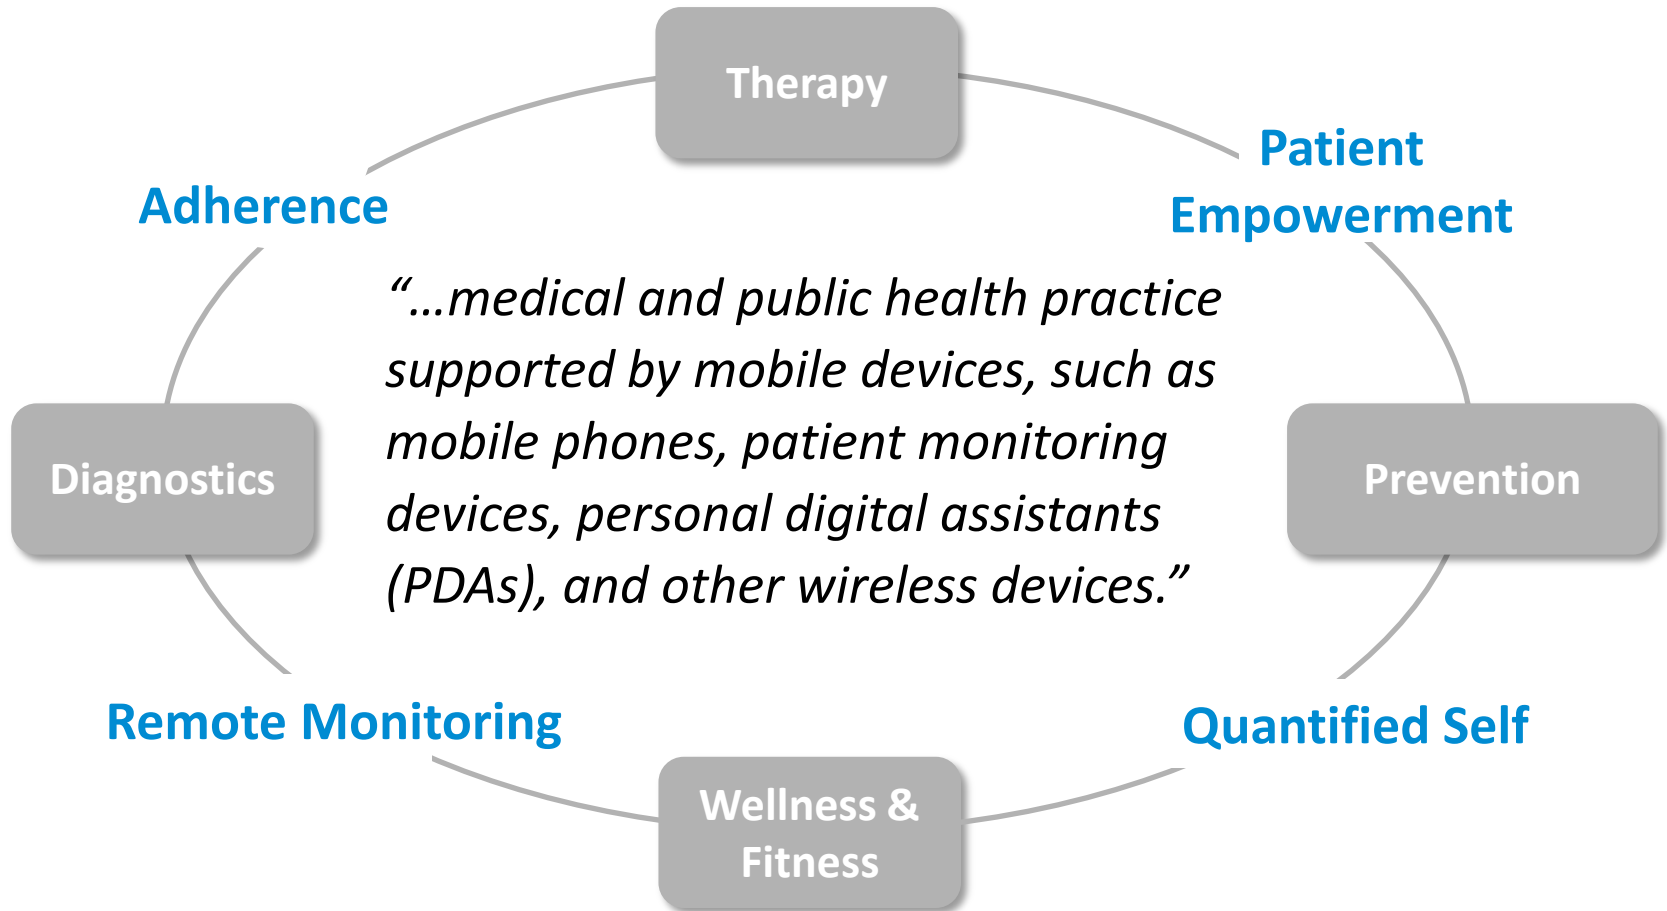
Therapy

Patient Empowerment

Prevention

Quantified Self

Wellness & Fitness

Remote Monitoring

Diagnostics

Adherence

“…medical and public health practice supported by mobile devices, such as mobile phones, patient monitoring devices, personal digital assistants (PDAs), and other wireless devices.”